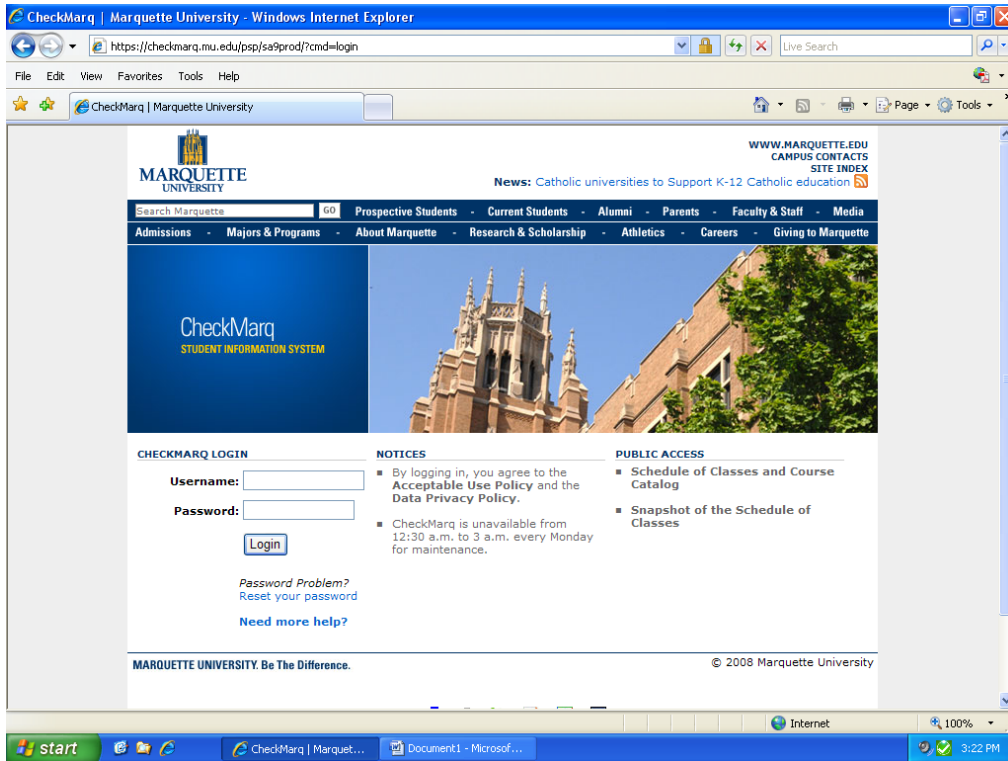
CheckMarq | Marquette University - Windows Internet Explorer

https://checkmarq.mu.edu/psp/sa9prod/?cmd=login

Live Search

File Edit View Favorites Tools Help

CheckMarq | Marquette University

Page ▾ Tools ▾

MARQUETTE UNIVERSITY

WWW.MARQUETTE.EDU
CAMPUS CONTACTS
SITE INDEX

News: Catholic universities to Support K-12 Catholic education

Search Marquette GO Prospective Students - Current Students - Alumni - Parents - Faculty & Staff - Media

Admissions - Majors & Programs - About Marquette - Research & Scholarship - Athletics - Careers - Giving to Marquette

CheckMarq
STUDENT INFORMATION SYSTEM

CHECKMARQ LOGIN

Username:

Password:

Login

Password Problem?
Reset your password

Need more help?

NOTICES

By logging in, you agree to the Acceptable Use Policy and the Data Privacy Policy.

CheckMarq is unavailable from 12:30 a.m. to 3 a.m. every Monday for maintenance.

PUBLIC ACCESS

Schedule of Classes and Course Catalog

Snapshot of the Schedule of Classes

MARQUETTE UNIVERSITY. Be The Difference.

© 2008 Marquette University

Internet

100%

start

CheckMarq | Marquet...

Document1 - Microsof...

3:22 PM